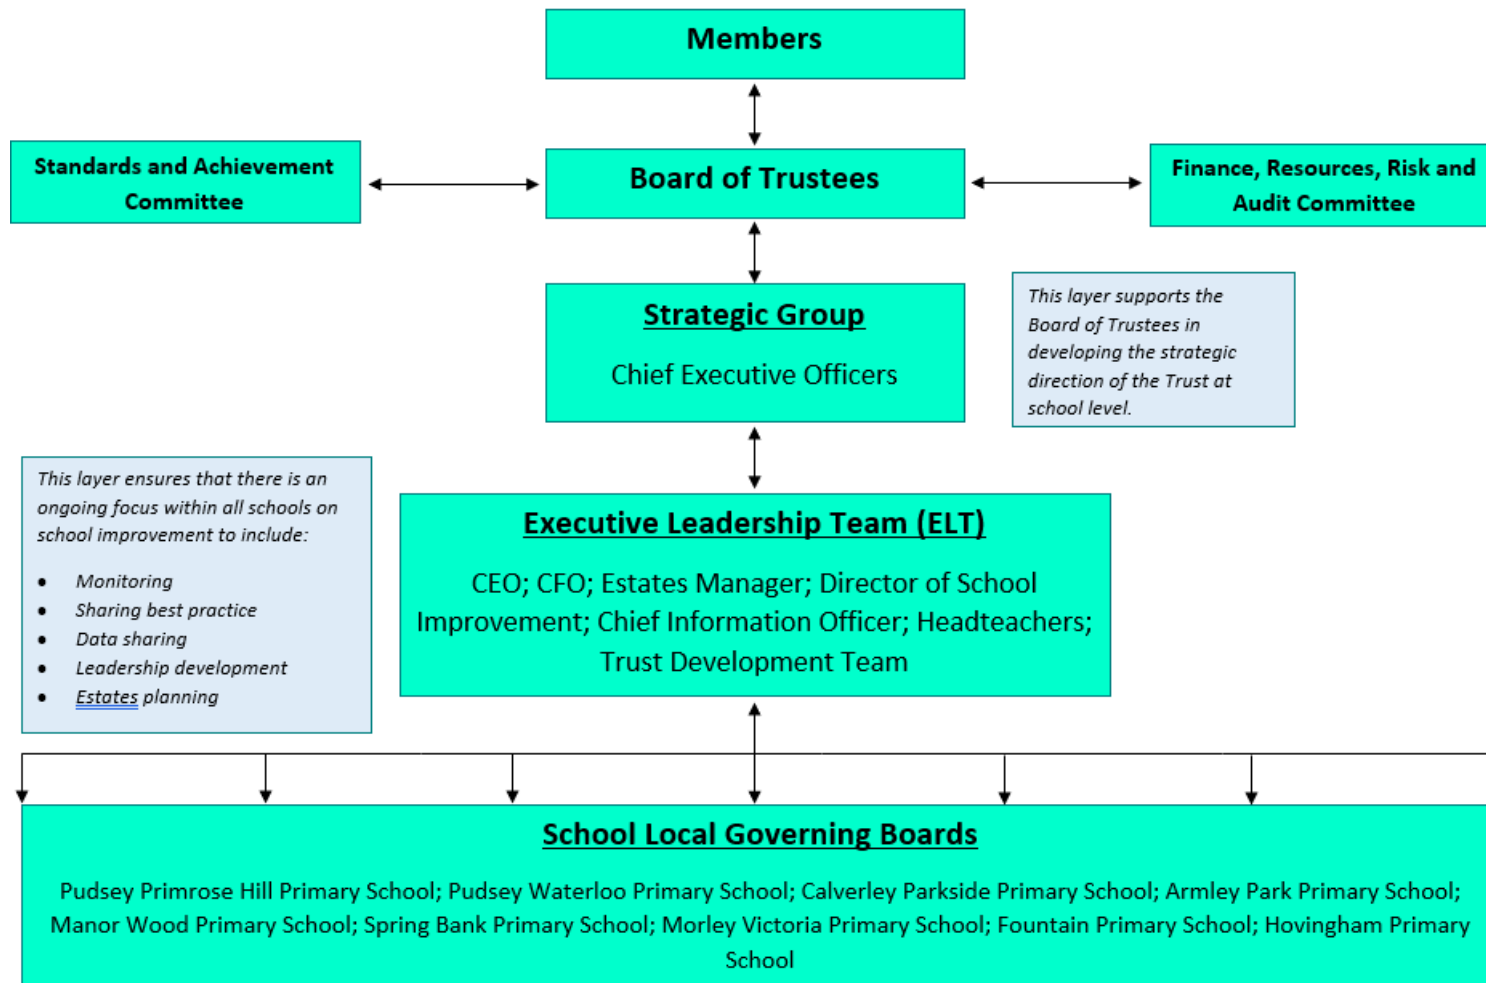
Members

Standards and Achievement Committee

Board of Trustees

Finance, Resources, Risk and Audit Committee

Strategic Group

Chief Executive Officers

This layer supports the Board of Trustees in developing the strategic direction of the Trust at school level.

This layer ensures that there is an ongoing focus within all schools on school improvement to include:

- Monitoring
- Sharing best practice
- Data sharing
- Leadership development
- Estates planning

Executive Leadership Team (ELT)

CEO; CFO; Estates Manager; Director of School Improvement; Chief Information Officer; Headteachers; Trust Development Team

School Local Governing Boards

Pudsey Primrose Hill Primary School; Pudsey Waterloo Primary School; Calverley Parkside Primary School; Armley Park Primary School; Manor Wood Primary School; Spring Bank Primary School; Morley Victoria Primary School; Fountain Primary School; Hovingham Primary School